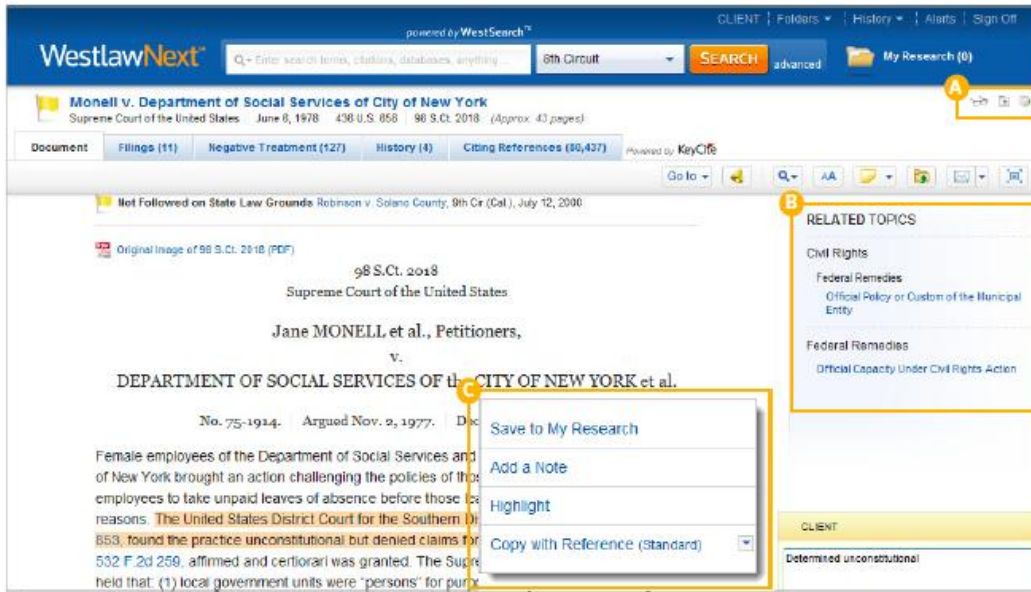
CLIENT | Folders ▾ | History ▾ | Alerts | Sign Off

powered by WestSearch™

WestlawNext™

Enter search terms, citations, databases, anything...

6th Circuit

SEARCH

advanced

My Research (0)

A

Monell v. Department of Social Services of City of New York

Supreme Court of the United States | June 6, 1978 | 436 U.S. 658 | 98 S.Ct. 2018 (Approx. 43 pages)

Document | Filings (11) | Negative Treatment (127) | History (4) | Citing References (80,437) | Powered by KeyCite

Go to ▾

Not Followed on State Law Grounds Robinson v. Solano County, 9th Cir (Cal.), July 12, 2000

Original Image of 98 S.Ct. 2018 (PDF)

98 S.Ct. 2018
Supreme Court of the United States

Jane MONELL et al., Petitioners,
v.
DEPARTMENT OF SOCIAL SERVICES OF the CITY OF NEW YORK et al.

No. 75-1914. Argued Nov. 2, 1977. Dec

Female employees of the Department of Social Services and of New York brought an action challenging the policies of tho employees to take unpaid leaves of absence before those lea reasons. The United States District Court for the Southern Di 853, found the practice unconstitutional but denied claims fo 532 F.2d 259, affirmed and certiorari was granted. The Supre held that: (1) local government units were "persons" for purp

C

Save to My Research

Add a Note

Highlight

Copy with Reference (Standard)

B

RELATED TOPICS

Civil Rights

Federal Remedies

Official Policy or Custom of the Municipal Entity

Federal Remedies

Official Capacity Under Civil Rights Action

CLIENT

Determined unconstitutional